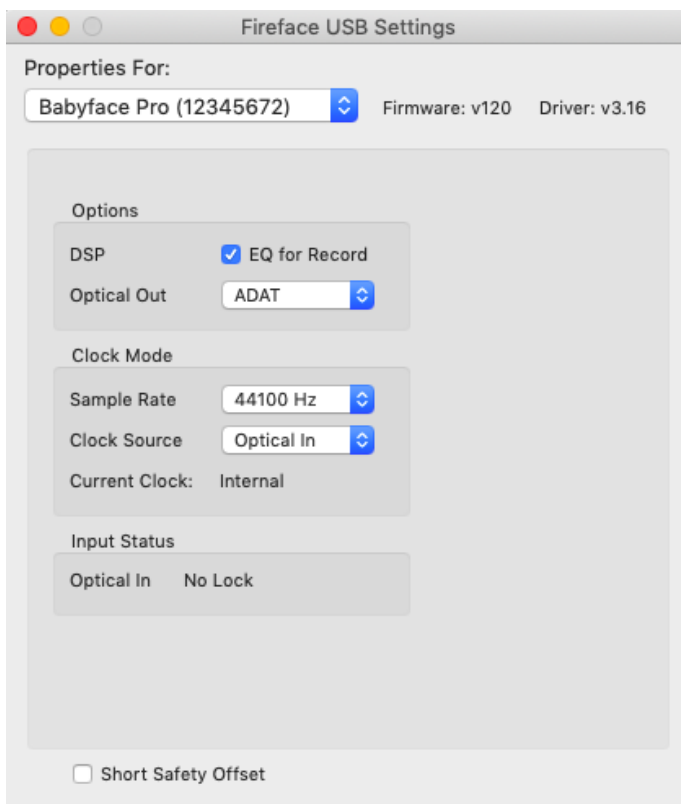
Fireface USB Settings

Properties For:

Babyface Pro (12345672)

Firmware: v120

Driver: v3.16

Options

DSP

EQ for Record

Optical Out

ADAT

Clock Mode

Sample Rate

44100 Hz

Clock Source

Optical In

Current Clock:

Internal

Input Status

Optical In

No Lock

Short Safety Offset